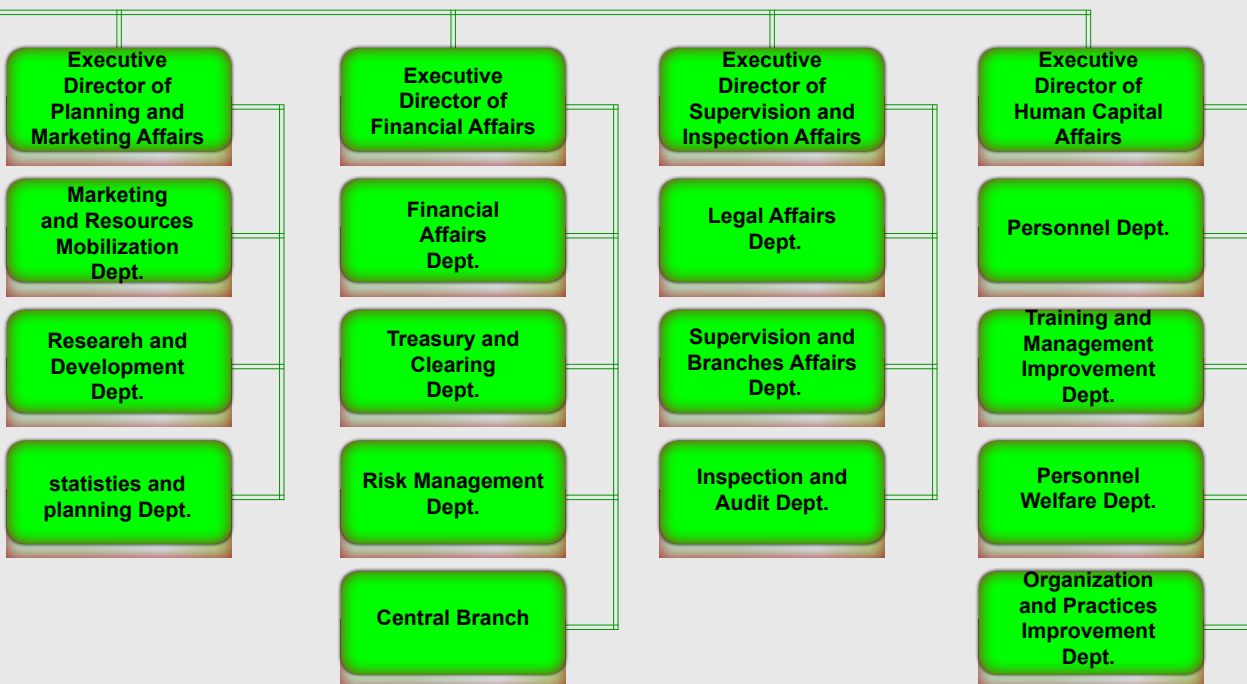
Executive Director of Planning and Marketing Affairs

Marketing and Resources Mobilization Dept.

Researeh and Development Dept.

statisties and planning Dept.

Executive Director of Financial Affairs

Financial Affairs Dept.

Treasury and Clearing Dept.

Risk Management Dept.

Central Branch

Executive Director of Supervision and Inspection Affairs

Legal Affairs Dept.

Supervision and Branches Affairs Dept.

Inspection and Audit Dept.

Executive Director of Human Capital Affairs

Personnel Dept.

Training and Management Improvement Dept.

Personnel Welfare Dept.

Organization and Practices Improvement Dept.